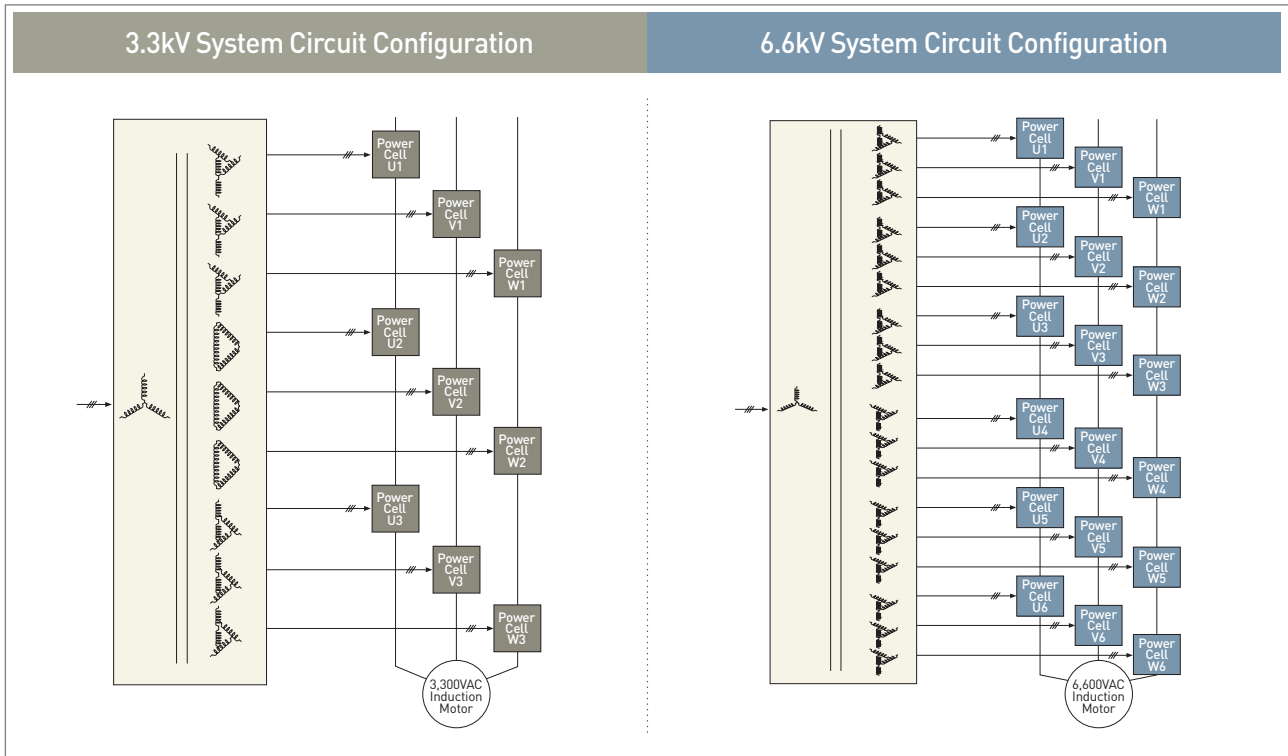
3.3kV System Circuit Configuration

Power Cell U1
Power Cell V1
Power Cell W1
Power Cell U2
Power Cell V2
Power Cell W2
Power Cell U3
Power Cell V3
Power Cell W3

3,300VAC Induction Motor

6.6kV System Circuit Configuration

Power Cell U1
Power Cell V1
Power Cell W1
Power Cell U2
Power Cell V2
Power Cell W2
Power Cell U3
Power Cell V3
Power Cell W3
Power Cell U4
Power Cell V4
Power Cell W4
Power Cell U5
Power Cell V5
Power Cell W5
Power Cell U6
Power Cell V6
Power Cell W6

6,600VAC Induction Motor